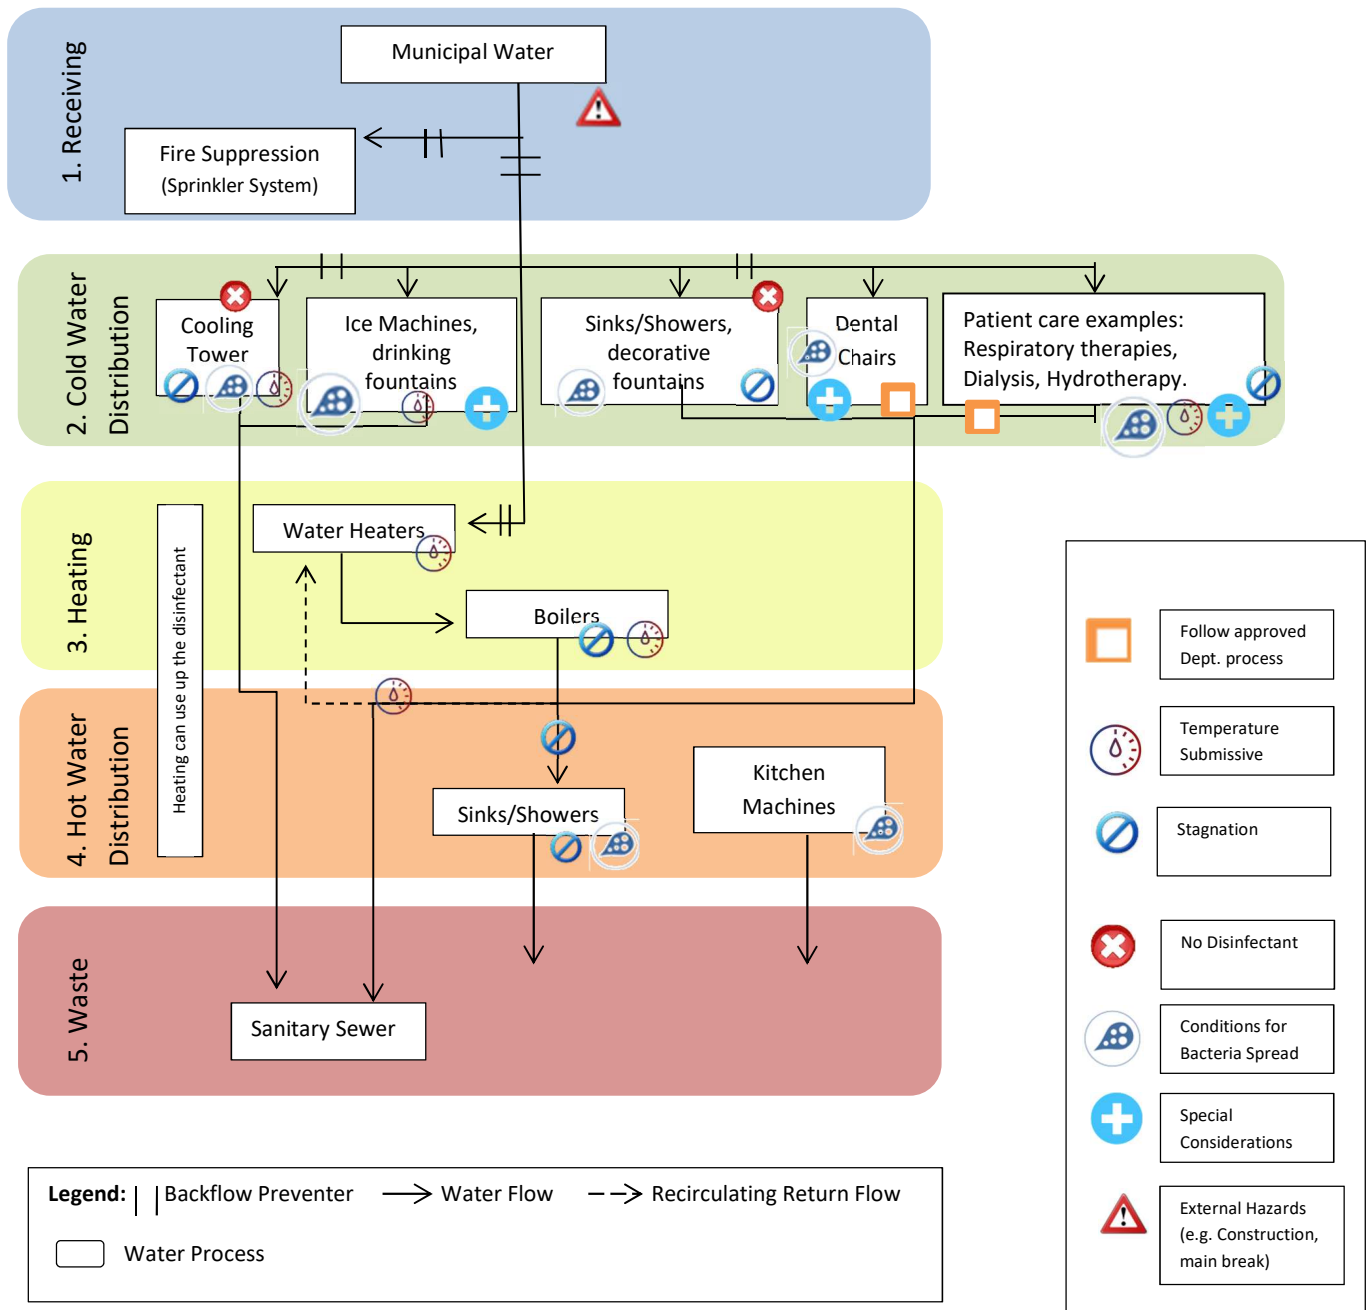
1. Receiving

Municipal Water

Fire Suppression (Sprinkler System)

2. Cold Water Distribution

Cooling Tower

Ice Machines, drinking fountains

Sinks/Showers, decorative fountains

Dental Chairs

Patient care examples: Respiratory therapies, Dialysis, Hydrotherapy.

3. Heating

Heating can use up the disinfectant

Water Heaters

Boilers

4. Hot Water Distribution

Sinks/Showers

Kitchen Machines

5. Waste

Sanitary Sewer

Legend: | | Backflow Preventer → Water Flow - -> Recirculating Return Flow

Water Process

Follow approved Dept. process

Temperature Submissive

Stagnation

No Disinfectant

Conditions for Bacteria Spread

Special Considerations

External Hazards (e.g. Construction, main break)